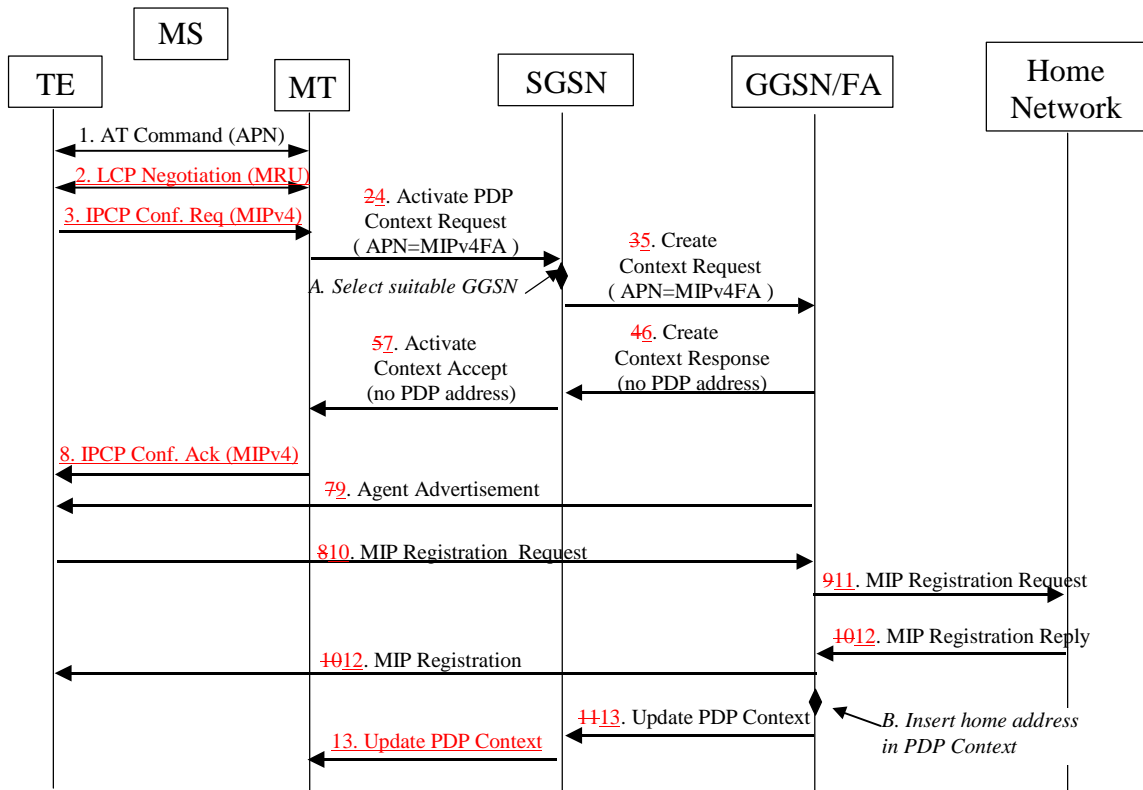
MS

TE

MT

SGSN

GGSN/FA

Home Network

1. AT Command (APN)

2. LCP Negotiation (MRU)

3. IPCP Conf. Req (MIPv4)

24. Activate PDP Context Request ( APN=MIPv4FA )

35. Create Context Request ( APN=MIPv4FA )

A. Select suitable GGSN

57. Activate Context Accept (no PDP address)

46. Create Context Response (no PDP address)

8. IPCP Conf. Ack (MIPv4)

79. Agent Advertisement

810. MIP Registration Request

911. MIP Registration Request

1012. MIP Registration Reply

1012. MIP Registration

1113. Update PDP Context

B. Insert home address in PDP Context

13. Update PDP Context